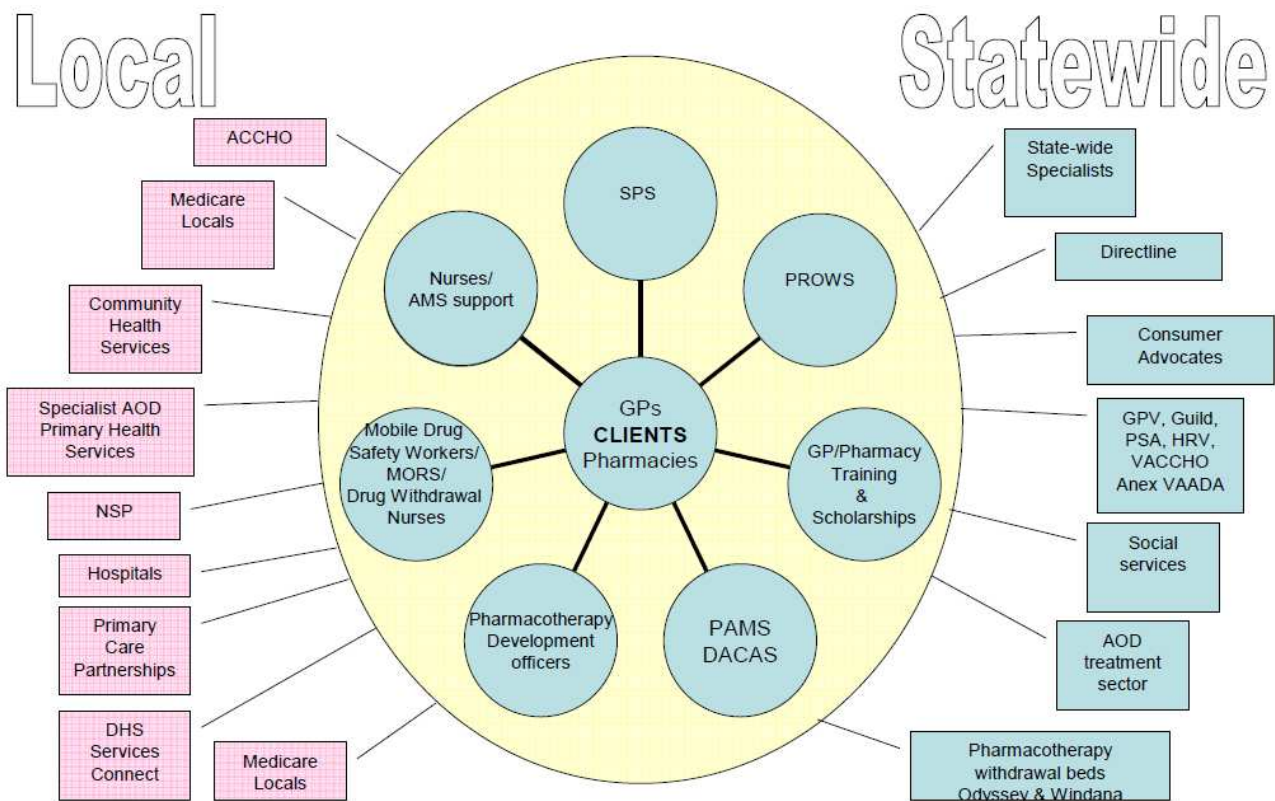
Local

Statewide

ACCHO

Medicare Locals

Community Health Services

Specialist AOD Primary Health Services

NSP

Hospitals

Primary Care Partnerships

DHS Services Connect

Medicare Locals

SPS

Nurses/ AMS support

PROWS

GPs
CLIENTS
Pharmacies

Mobile Drug Safety Workers/ MORS/ Drug Withdrawal Nurses

GP/Pharmacy Training & Scholarships

Pharmacotherapy Development officers

PAMS DACAS

State-wide Specialists

Directline

Consumer Advocates

GPV, Guild, PSA, HRV, VACCHO Anex VAADA

Social services

AOD treatment sector

Pharmacotherapy withdrawal beds Odyssey & Windana